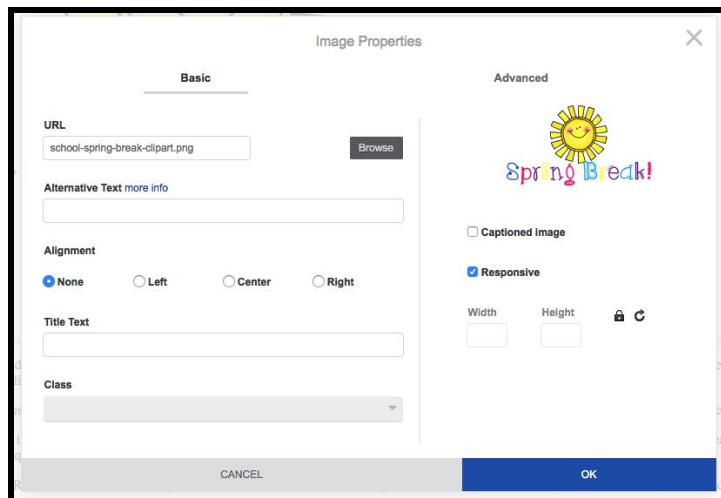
Image Properties

Basic

Advanced

URL

school-spring-break-clipart.png

Browse

Spring Break!

Alternative Text more info

Captioned image

Alignment

Responsive

None

Left

Center

Right

Width

Height

Title Text

Class

CANCEL

OK